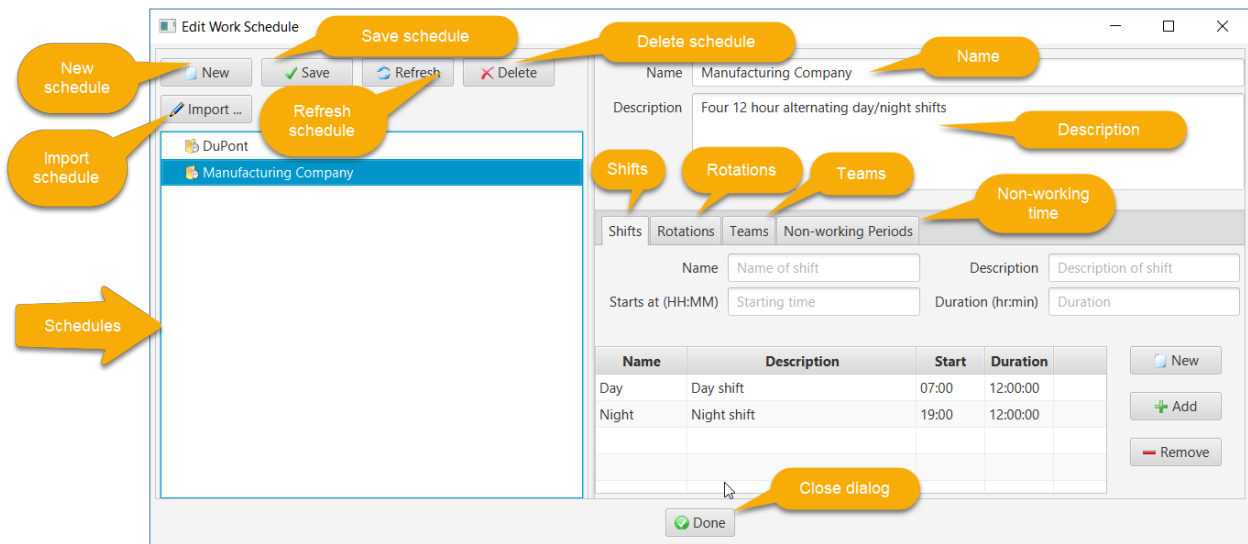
Edit Work Schedule

New schedule

Save schedule

Delete schedule

Name

New

Save

Refresh

Delete

Import ...

Refresh schedule

Import schedule

DuPont

Manufacturing Company

Name Manufacturing Company

Description Four 12 hour alternating day/night shifts

Description

Shifts

Rotations

Teams

Non-working time

Shifts Rotations Teams Non-working Periods

Name Name of shift

Description Description of shift

Starts at (HH:MM) Starting time

Duration (hr:min) Duration

Schedules

| Name | Description | Start | Duration |
|---|---|---|---|
| Day | Day shift | 07:00 | 12:00:00 |
| Night | Night shift | 19:00 | 12:00:00 |

New

Add

Remove

Close dialog

Done